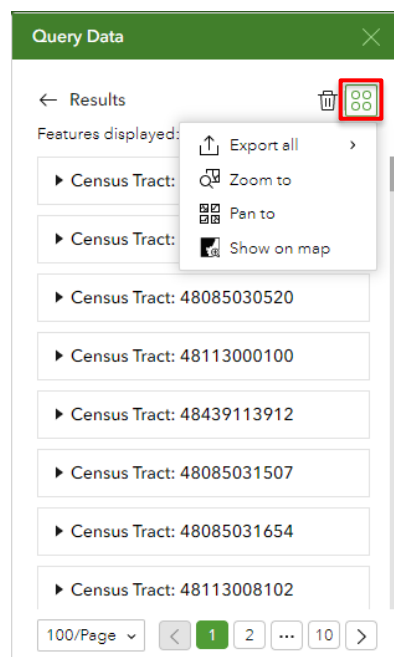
Query Data

← Results

Features displayed:

Census Tract:

Census Tract:

Export all

Zoom to

Pan to

Show on map

Census Tract: 48085030520

Census Tract: 48113000100

Census Tract: 48439113912

Census Tract: 48085031507

Census Tract: 48085031654

Census Tract: 48113008102

100/Page

1 2 ... 10